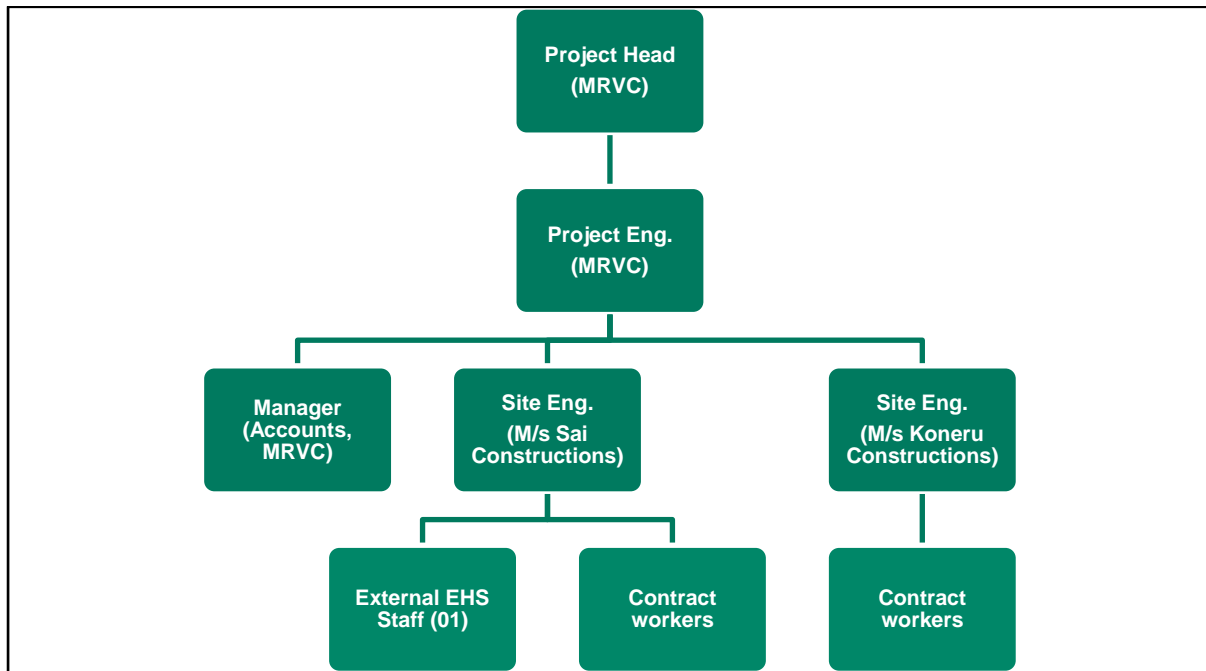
Project Head
(MRVC)

Project Eng.
(MRVC)

Manager
(Accounts,
MRVC)

Site Eng.
(M/s Sai
Constructions)

Site Eng.
(M/s Koneru
Constructions)

External EHS
Staff (01)

Contract
workers

Contract
workers